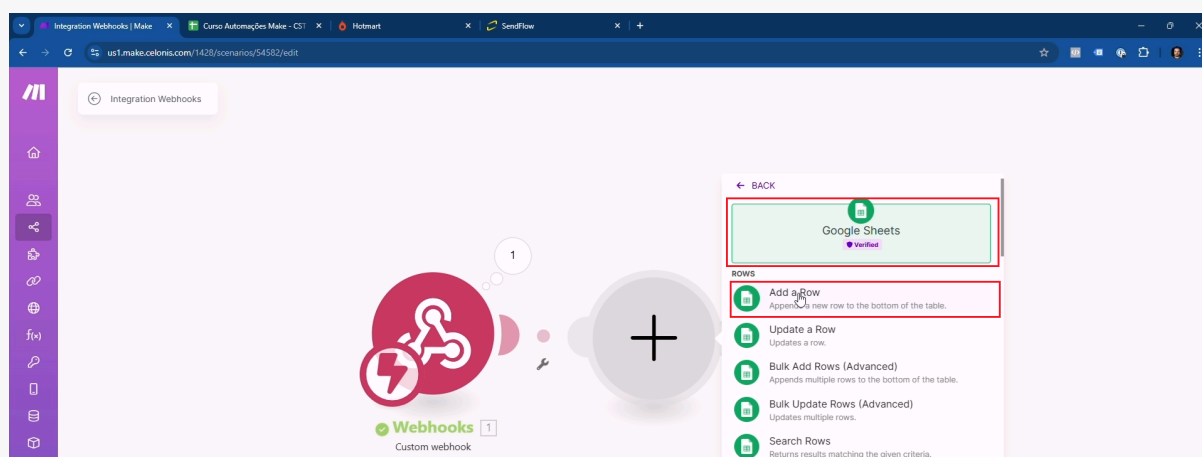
Integration Webhooks | Make
Curso Automações Make - CST
Hotmart
SendFlow
us1.make.celonis.com/1428/scenarios/54582/edit

Integration Webhooks

1

Webhooks 1
Custom webhook

BACK
Google Sheets
Verified
ROWS
Add a Row
Appends a new row to the bottom of the table.
Update a Row
Updates a row.
Bulk Add Rows (Advanced)
Appends multiple rows to the bottom of the table.
Bulk Update Rows (Advanced)
Updates multiple rows.
Search Rows
Returns results matching the given criteria.